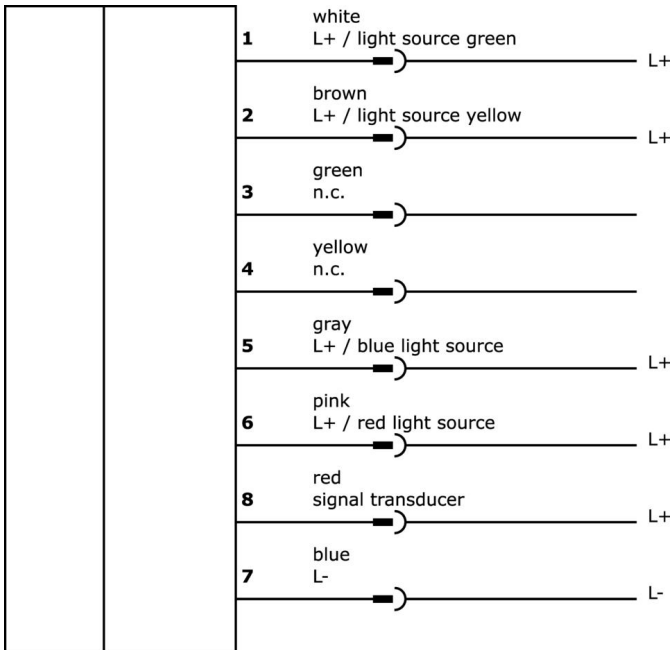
1 white
L+ / light source green
L+

2 brown
L+ / light source yellow
L+

3 green
n.c.

4 yellow
n.c.

5 gray
L+ / blue light source
L+

6 pink
L+ / red light source
L+

8 red
signal transducer
L+

7 blue
L-
L-